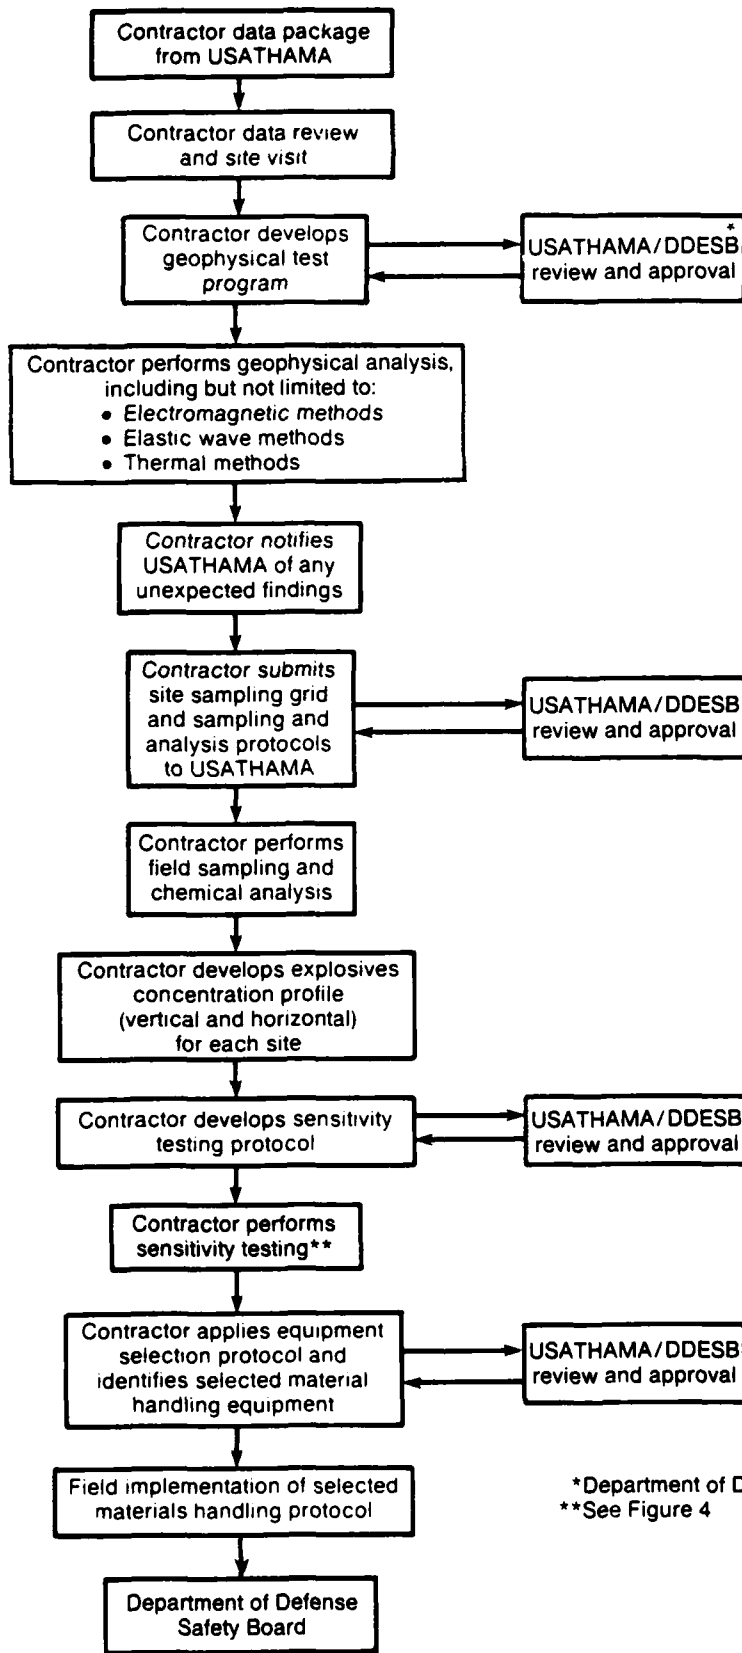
Contractor data package from USATHAMA

Contractor data review and site visit

Contractor develops geophysical test program

USATHAMA/DDESB* review and approval

Contractor performs geophysical analysis, including but not limited to:
• Electromagnetic methods
• Elastic wave methods
• Thermal methods

Contractor notifies USATHAMA of any unexpected findings

Contractor submits site sampling grid and sampling and analysis protocols to USATHAMA

USATHAMA/DDESB review and approval

Contractor performs field sampling and chemical analysis

Contractor develops explosives concentration profile (vertical and horizontal) for each site

Contractor develops sensitivity testing protocol

USATHAMA/DDESB review and approval

Contractor performs sensitivity testing**

Contractor applies equipment selection protocol and identifies selected material handling equipment

USATHAMA/DDESB review and approval

Field implementation of selected materials handling protocol

*Department of D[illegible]
**See Figure 4

Department of Defense Safety Board